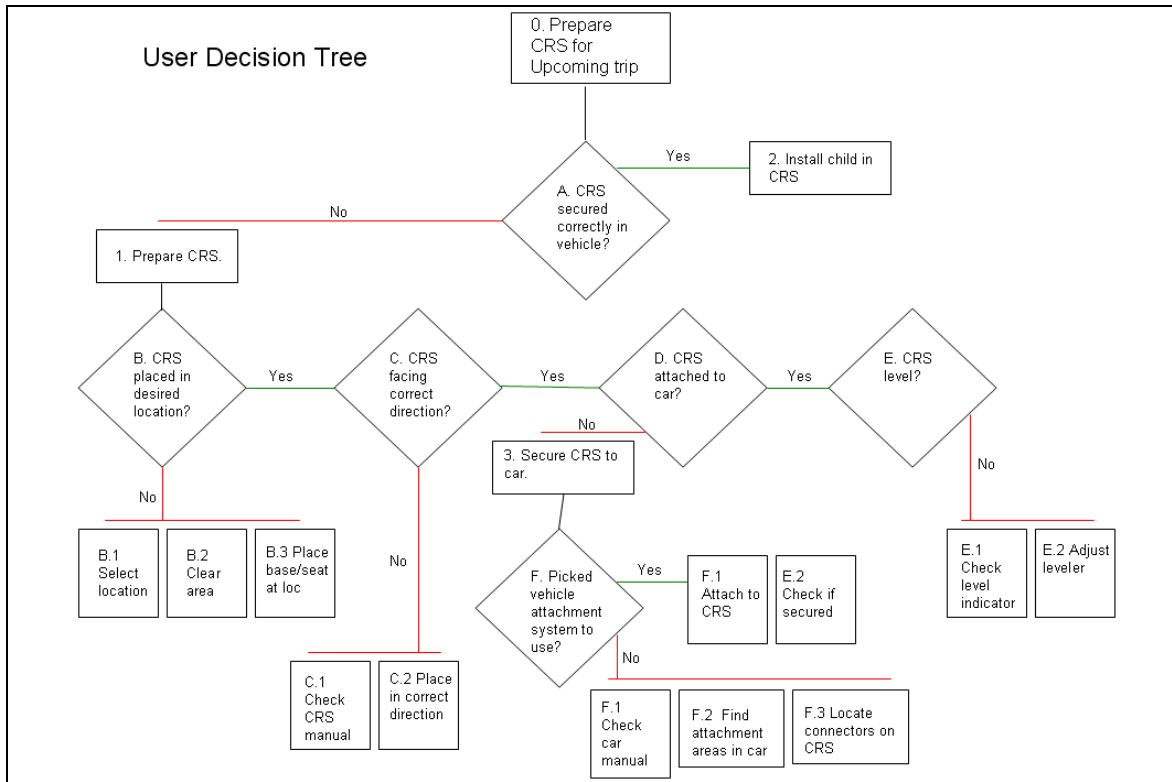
User Decision Tree

0. Prepare CRS for Upcoming trip

A. CRS secured correctly in vehicle?

Yes

2. Install child in CRS

No

1. Prepare CRS.

B. CRS placed in desired location?

Yes

C. CRS facing correct direction?

Yes

D. CRS attached to car?

Yes

E. CRS level?

No

No

B.1 Select location

B.2 Clear area

B.3 Place base/seat at loc

No

C.1 Check CRS manual

C.2 Place in correct direction

No

3. Secure CRS to car.

F. Picked vehicle attachment system to use?

Yes

F.1 Attach to CRS

E.2 Check if secured

No

F.1 Check car manual

F.2 Find attachment areas in car

F.3 Locate connectors on CRS

No

E.1 Check level indicator

E.2 Adjust leveler